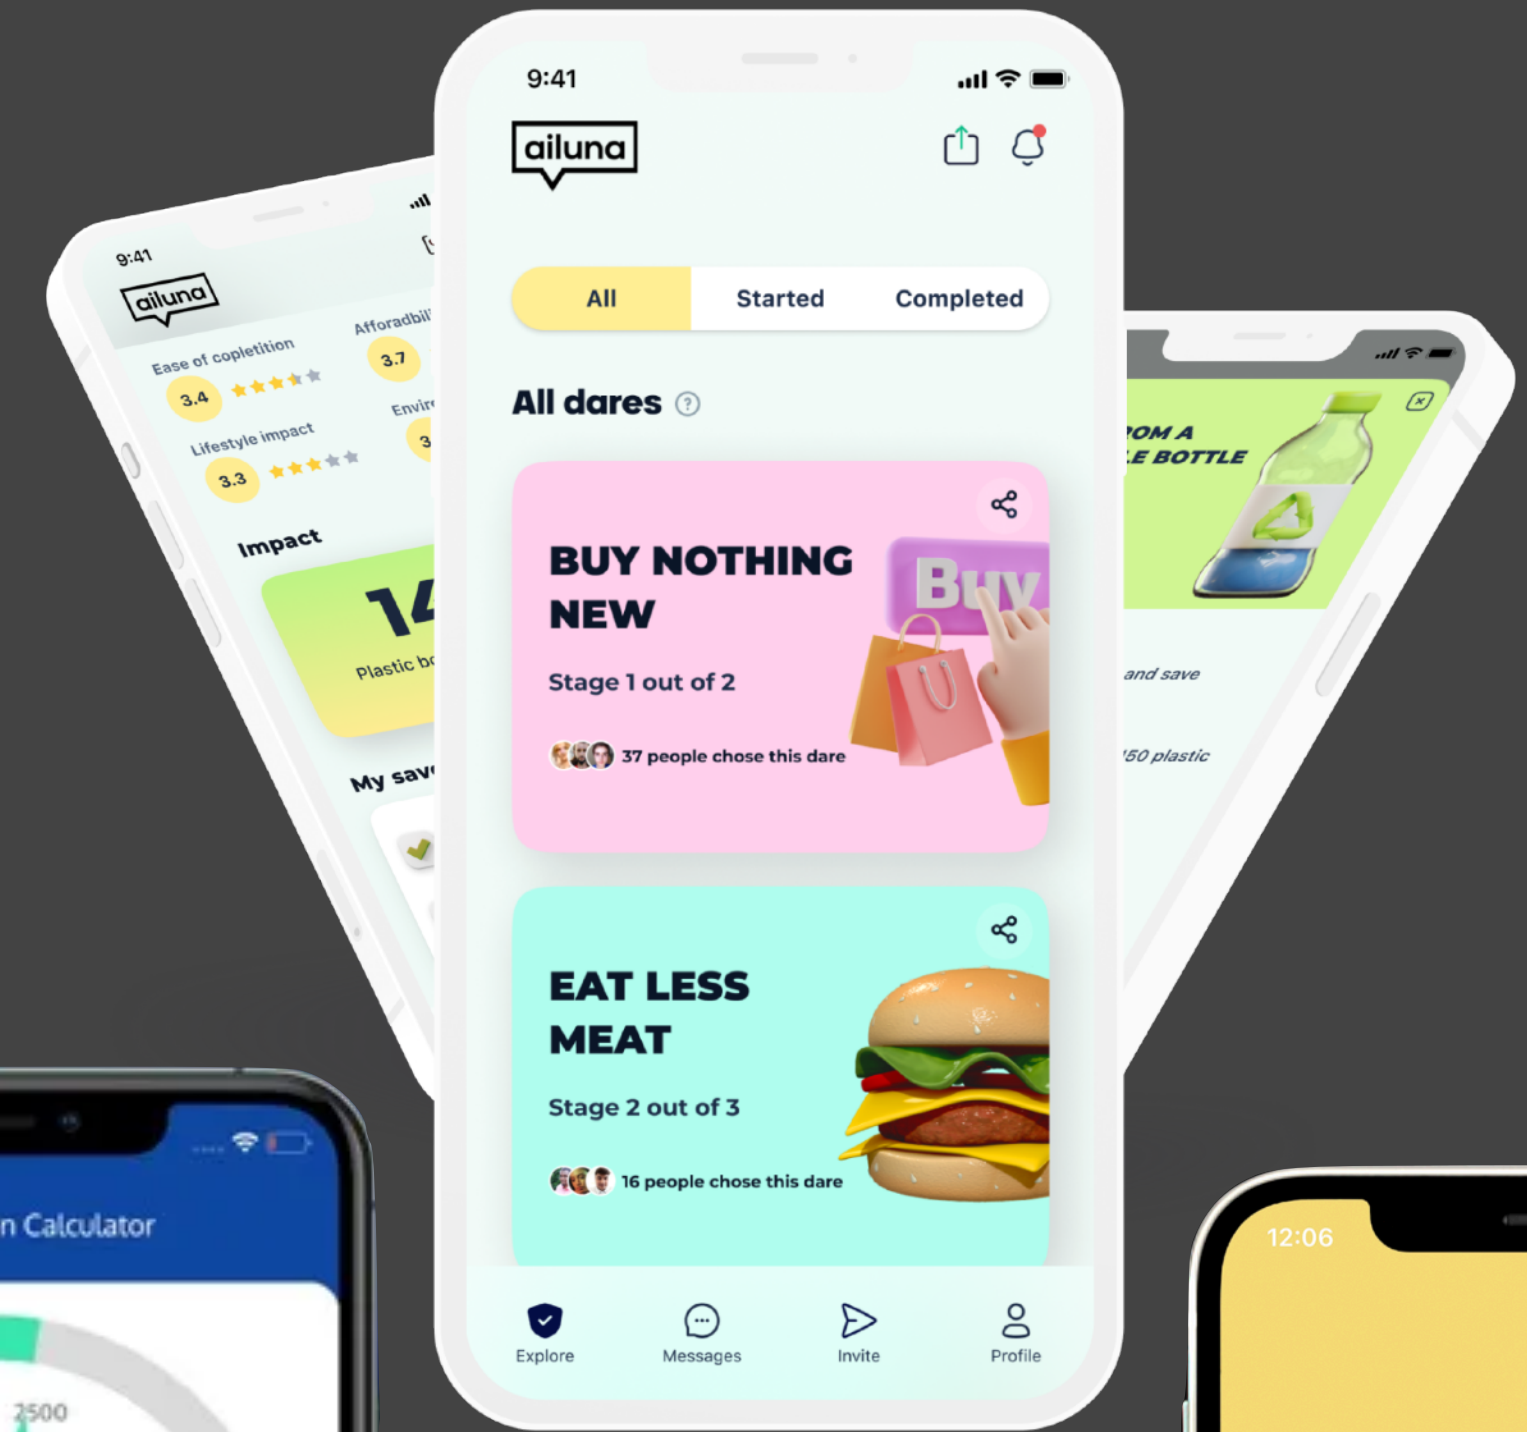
9:41

ailuna

Ease of copletition
3.4
Afforadbil
3.7
Lifestyle impact
3.3
Envir
3
Impact
14
Plastic bo
My sav

9:41

ailuna

All
Started
Completed

All dares

BUY NOTHING NEW
Stage 1 out of 2
37 people chose this dare

Buy

EAT LESS MEAT
Stage 2 out of 3
16 people chose this dare

Explore
Messages
Invite
Profile

ROM A
LE BOTTLE
and save
50 plastic

n Calculator
2500

12:06